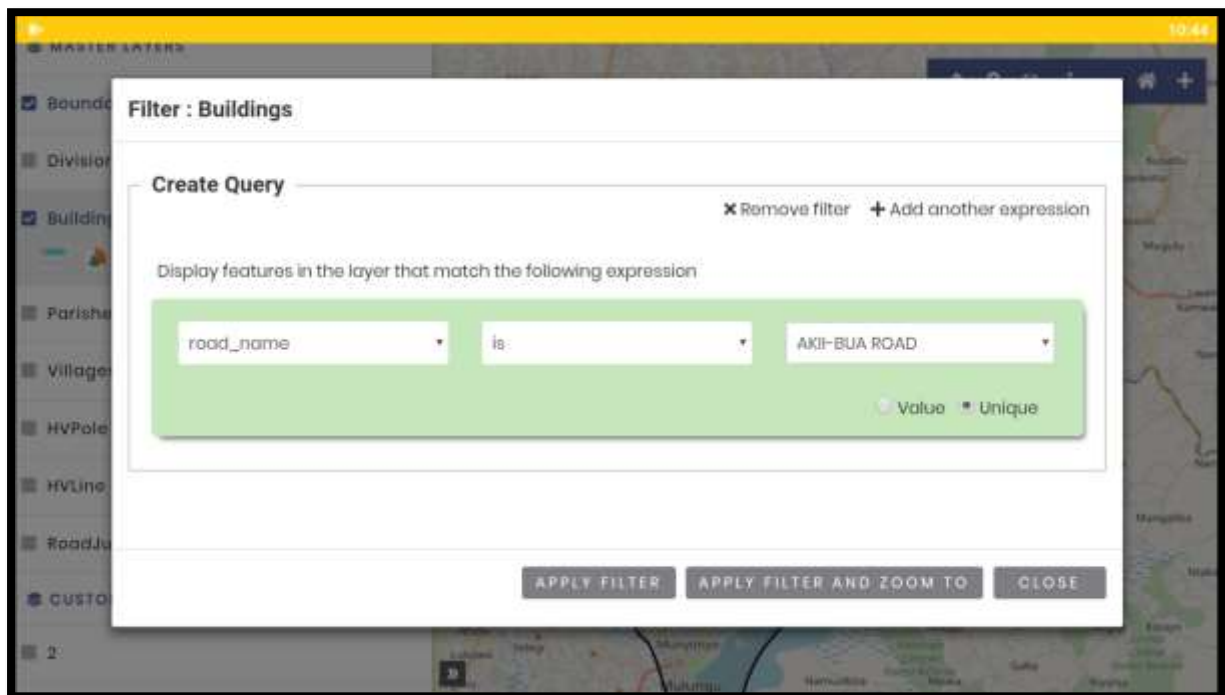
10:44

MASTER LAYERS

Bounda

Divisio

Buildin

Parishe

Village

HVPole

HVLine

RoadJu

CUSTO

2

Filter : Buildings

Create Query

✖ Remove filter + Add another expression

Display features in the layer that match the following expression

road_name

is

AKII-BUA ROAD

Value Unique

APPLY FILTER

APPLY FILTER AND ZOOM TO

CLOSE